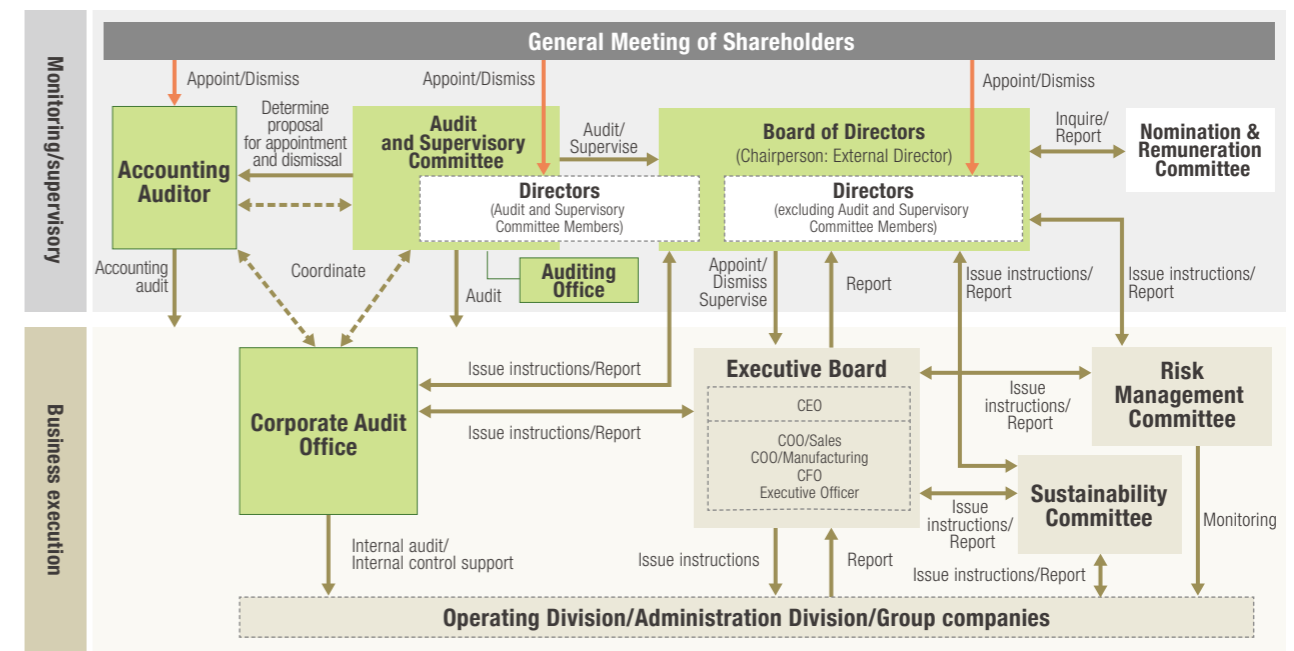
Monitoring/supervisory

General Meeting of Shareholders

Appoint/Dismiss

Appoint/Dismiss

Appoint/Dismiss

Accounting Auditor

Determine proposal for appointment and dismissal

Audit and Supervisory Committee

Audit/ Supervise

Board of Directors
(Chairperson: External Director)

Inquire/ Report

Nomination & Remuneration Committee

Directors
(Audit and Supervisory Committee Members)

Directors
(excluding Audit and Supervisory Committee Members)

Accounting audit

Coordinate

Auditing Office

Audit

Appoint/ Dismiss Supervise

Report

Issue instructions/ Report

Issue instructions/ Report

Business execution

Corporate Audit Office

Issue instructions/Report

Issue instructions/Report

Executive Board

CEO

COO/Sales
COO/Manufacturing
CFO
Executive Officer

Issue instructions/ Report

Risk Management Committee

Sustainability Committee

Issue instructions/ Report

Monitoring

Internal audit/ Internal control support

Issue instructions

Report

Issue instructions/Report

Operating Division/Administration Division/Group companies